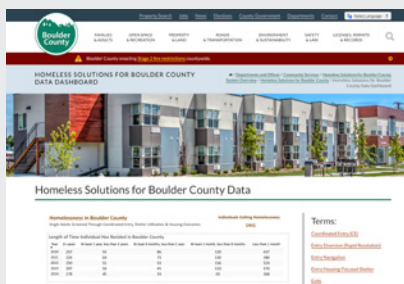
Property Search Jobs News Elections County Government Departments Contact Select Language

Boulder County

FAMILIES & ADULTS | OPEN SPACE & RECREATION | PROPERTY & LAND | ROADS & TRANSPORTATION | ENVIRONMENT & SUSTAINABILITY | SAFETY & LAW | LICENSES, PERMITS & RECORDS

Boulder County enacting Stage 2 fire restrictions countywide.

HOMELESS SOLUTIONS FOR BOULDER COUNTY DATA DASHBOARD

Departments and Offices > Community Services > Homeless Solutions for Boulder County System Overview > Homeless Solutions for Boulder County > Homeless Solutions for Boulder County Data Dashboard

Homeless Solutions for Boulder County Data

Homelessness in Boulder County

Individuals Exiting Homelessness

Length of Time Individual Has Resided in Boulder County

Terms:

Coordinated Entry (CE)

Entry Diversion (Rapid Resolution)

Entry Navigation

Entry Housing Focused Shelter

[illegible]